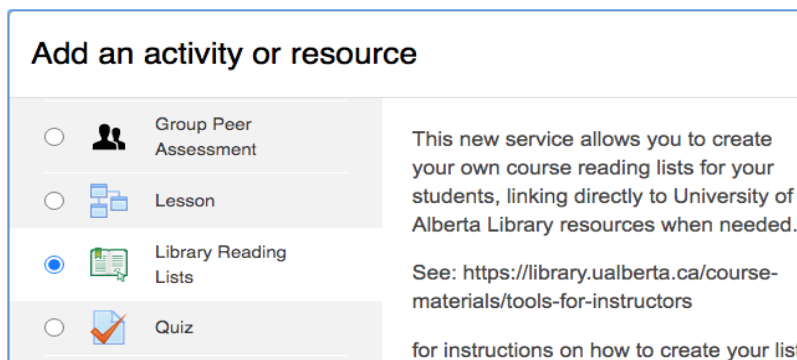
Add an activity or resource

Group Peer Assessment

Lesson

Library Reading Lists

Quiz

This new service allows you to create your own course reading lists for your students, linking directly to University of Alberta Library resources when needed.

See: https://library.ualberta.ca/course-materials/tools-for-instructors

for instructions on how to create your list